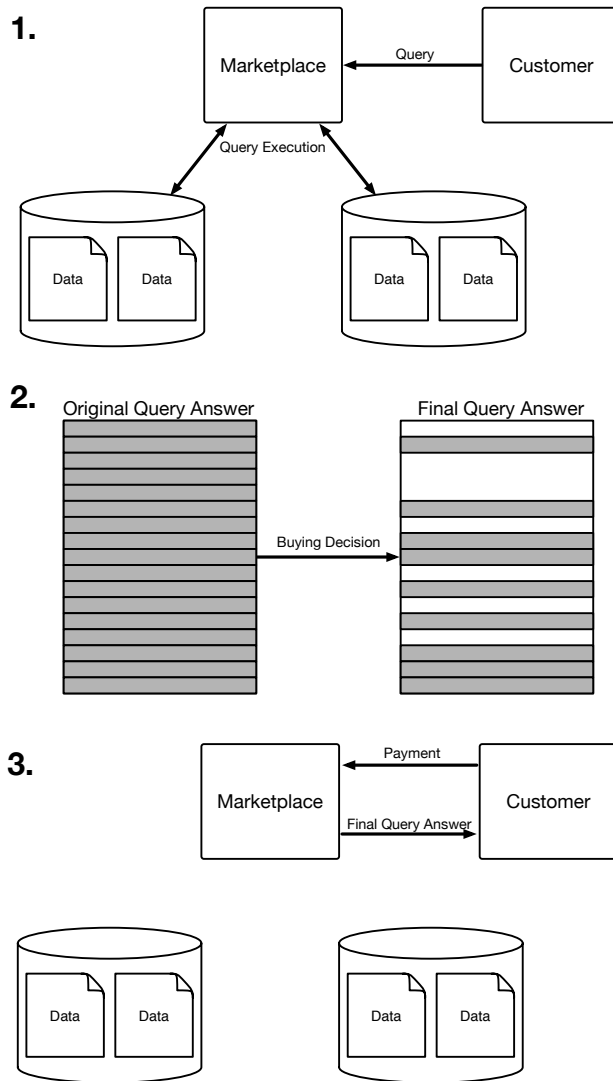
1.

Marketplace

Query

Customer

Query Execution

Data

Data

Data

Data

2.

Original Query Answer

Final Query Answer

Buying Decision

3.

Payment

Marketplace

Customer

Final Query Answer

Data

Data

Data

Data